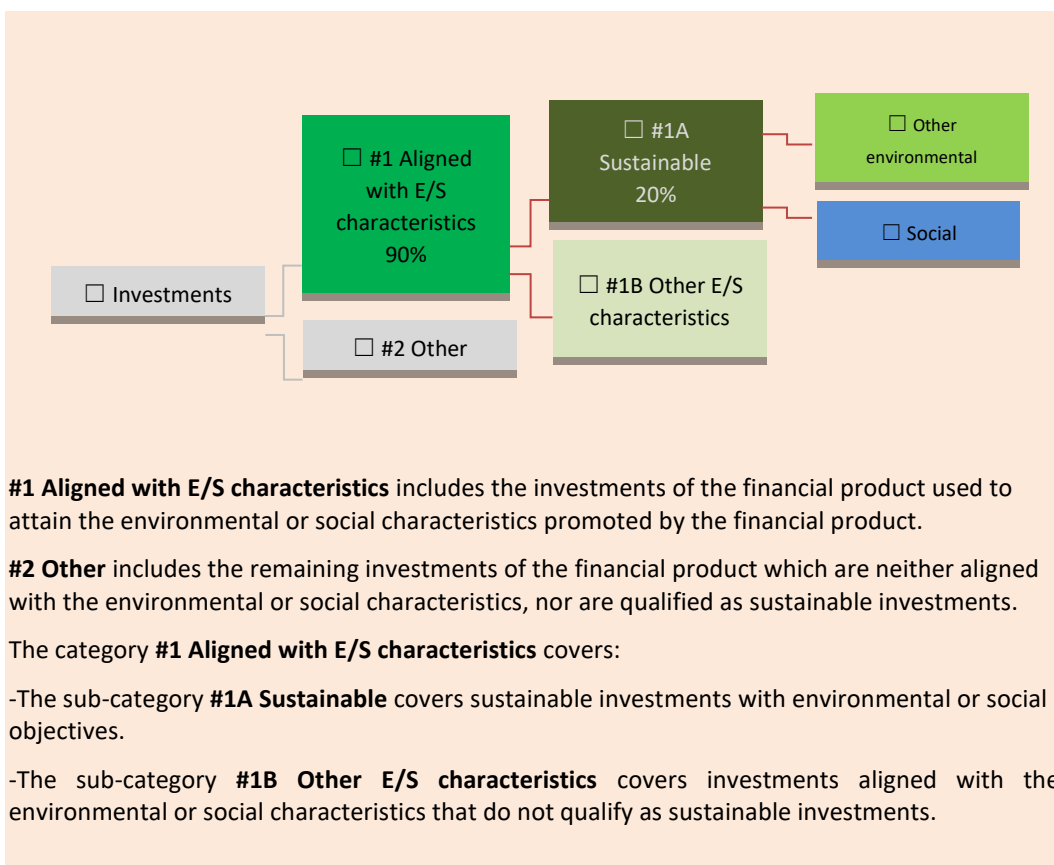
☐ Investments

☐ #1 Aligned with E/S characteristics 90%

☐ #2 Other

☐ #1A Sustainable 20%

☐ #1B Other E/S characteristics

☐ Other environmental

☐ Social

**#1 Aligned with E/S characteristics** includes the investments of the financial product used to attain the environmental or social characteristics promoted by the financial product.

**#2 Other** includes the remaining investments of the financial product which are neither aligned with the environmental or social characteristics, nor are qualified as sustainable investments.

The category **#1 Aligned with E/S characteristics** covers:

-The sub-category **#1A Sustainable** covers sustainable investments with environmental or social objectives.

-The sub-category **#1B Other E/S characteristics** covers investments aligned with the environmental or social characteristics that do not qualify as sustainable investments.